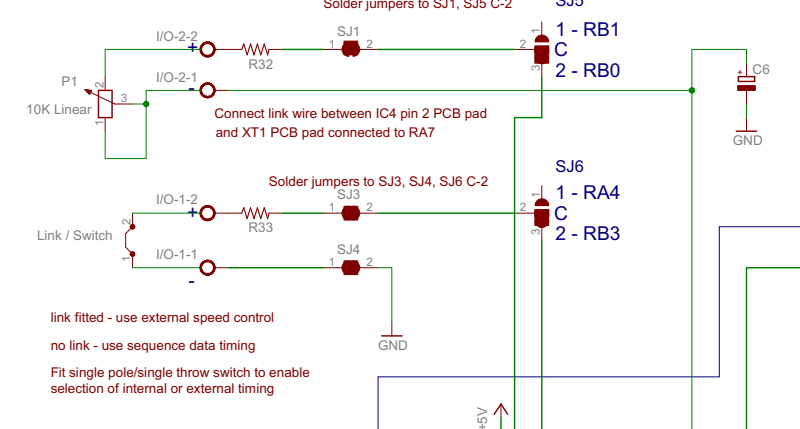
Solder jumpers to SJ1, SJ5 C-2
SJ5
I/O-2-2
+
R32
SJ1
1 2
2
1 - RB1
C
3
2 - RB0
C6
+
P1
2
10K Linear
3
1
I/O-2-1
-
GND
Connect link wire between IC4 pin 2 PCB pad and XT1 PCB pad connected to RA7

SJ6
Solder jumpers to SJ3, SJ4, SJ6 C-2
1
I/O-1-2
+
R33
SJ3
1 2
2
1 - RA4
C
3
2 - RB3
Link / Switch
2
1
I/O-1-1
-
SJ4
1 2
GND

link fitted - use external speed control

no link - use sequence data timing

Fit single pole/single throw switch to enable selection of internal or external timing

+5V